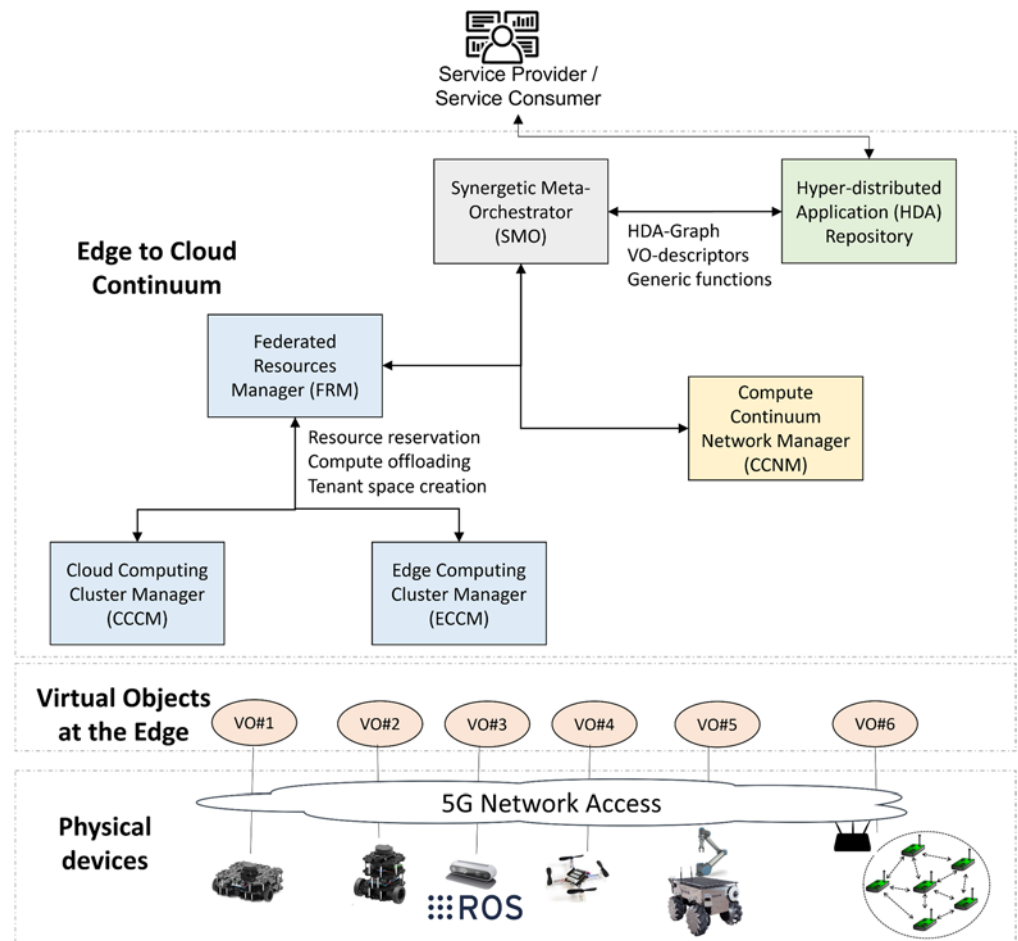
Service Provider / Service Consumer

Synergetic Meta-Orchestrator (SMO)

HDA-Graph
VO-descriptors
Generic functions

Hyper-distributed Application (HDA) Repository

Edge to Cloud Continuum

Federated Resources Manager (FRM)

Compute Continuum Network Manager (CCNM)

Resource reservation
Compute offloading
Tenant space creation

Cloud Computing Cluster Manager (CCCM)

Edge Computing Cluster Manager (ECCM)

Virtual Objects at the Edge

VO#1 VO#2 VO#3 VO#4 VO#5 VO#6

5G Network Access

Physical devices

ROS